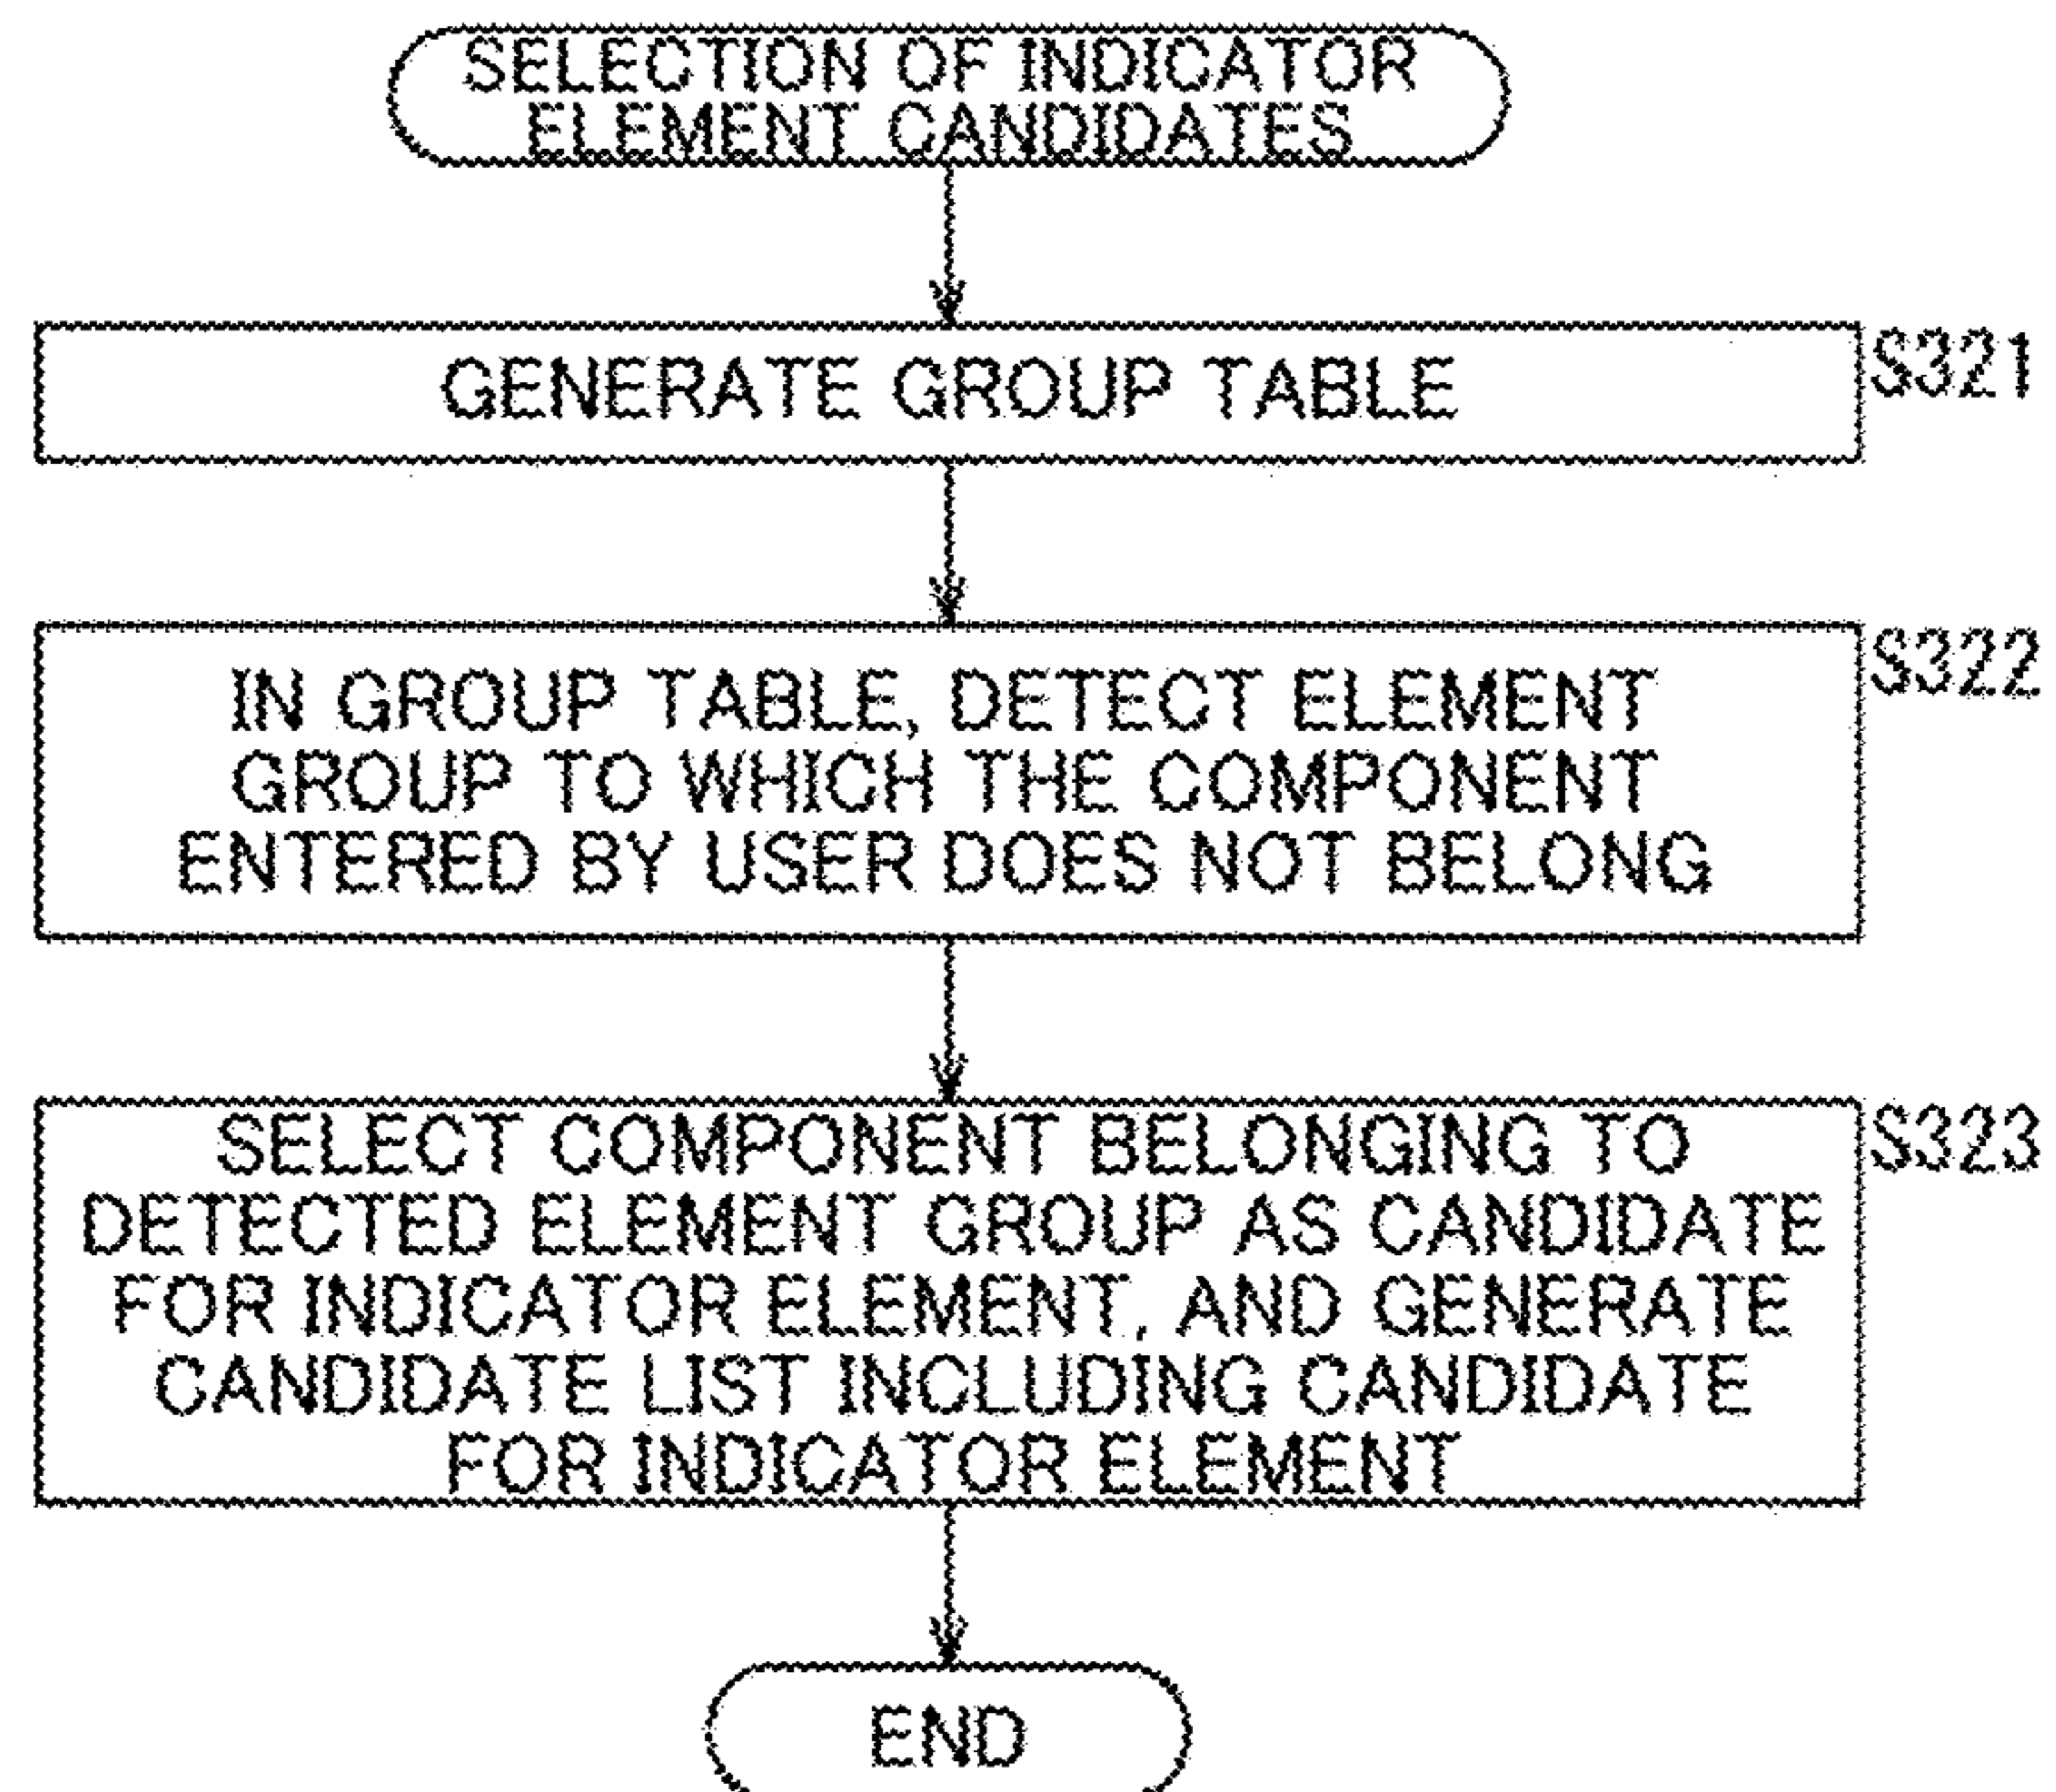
SELECTION OF INDICATOR ELEMENT CANDIDATES

GENERATE GROUP TABLE

S321

IN GROUP TABLE, DETECT ELEMENT GROUP TO WHICH THE COMPONENT ENTERED BY USER DOES NOT BELONG

S322

SELECT COMPONENT BELONGING TO DETECTED ELEMENT GROUP AS CANDIDATE FOR INDICATOR ELEMENT, AND GENERATE CANDIDATE LIST INCLUDING CANDIDATE FOR INDICATOR ELEMENT

S323

END